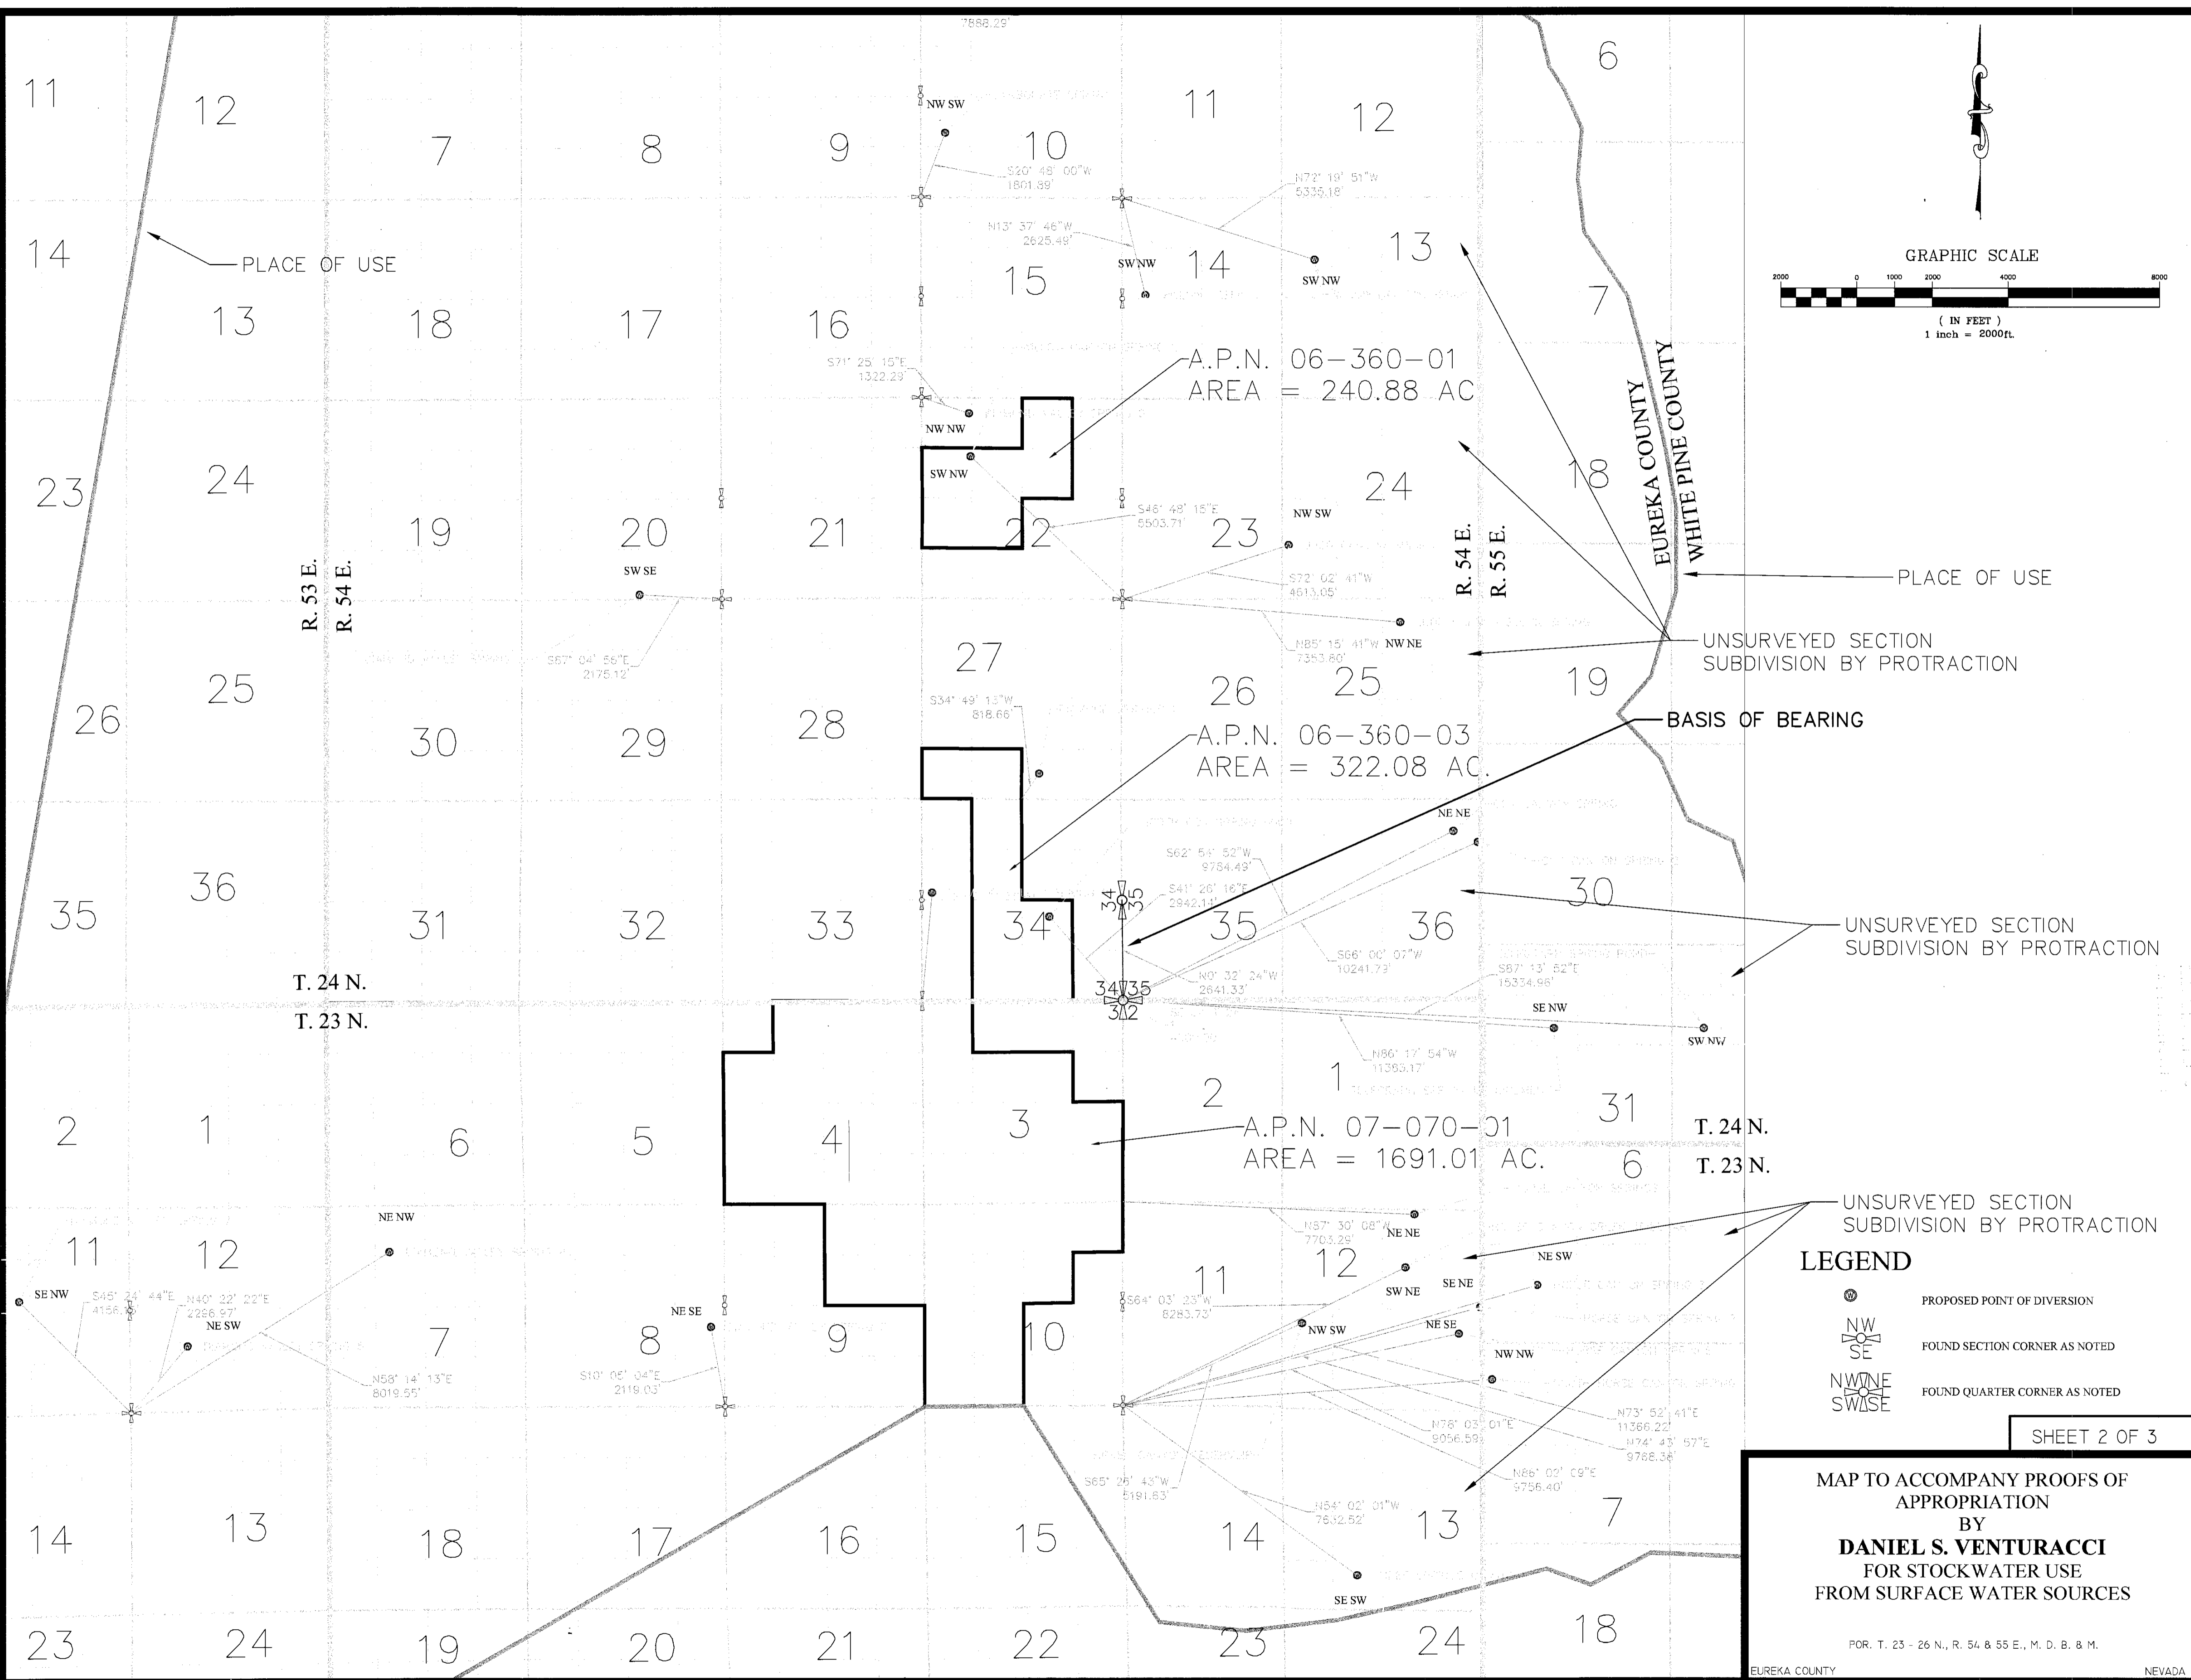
7888.29'

11
12
7
8
9
10
11
12
6

NW SW
S20° 48' 00"W
1801.89'
N72° 19' 51"W
5335.18'
N13° 37' 46"W
2625.48'

14
PLACE OF USE
13
18
17
16
15
SW NW
14
SW NW
13
7

GRAPHIC SCALE
2000 0 1000 2000 4000 8000
( IN FEET )
1 inch = 2000ft.

S71° 25' 15"E
1322.29'
A.P.N. 06-360-01
AREA = 240.88 AC
NW NW
SW NW

23
24
19
20
21
22
S46° 48' 15"E
5503.71'
23
NW SW
24
18
EUREKA COUNTY
WHITE PINE COUNTY

R. 53 E.
R. 54 E.
SW SE
S72° 02' 41"W
4613.05'
R. 54 E.
R. 55 E.
PLACE OF USE

S67° 04' 56"E
2175.12'
27
N85° 15' 41"W NW NE
7353.60'
UNSURVEYED SECTION
SUBDIVISION BY PROTRACTION

26
25
30
29
28
26
25
19
S34° 49' 13"W
818.66'
BASIS OF BEARING
A.P.N. 06-360-03
AREA = 322.08 AC.

NE NE
S62° 58' 52"W
9784.49'
S41° 26' 16"E
2942.14'
35
36
30
35
36
31
32
33
34
34
35
UNSURVEYED SECTION
SUBDIVISION BY PROTRACTION
S66° 00' 07"W
10241.73'
N0° 32' 24"W
2641.33'
S67° 13' 52"E
15334.96'
T. 24 N.
T. 23 N.
34 35
3 2
SE NW
SW NW
N86° 17' 54"W
11363.17'

2
1
6
5
4
3
2
1
31
A.P.N. 07-070-01
AREA = 1691.01 AC.
T. 24 N.
6
T. 23 N.

NE NW
N57° 30' 08"W
7703.29'
NE NE
UNSURVEYED SECTION
SUBDIVISION BY PROTRACTION
11
12
12
NE SW
LEGEND
SE NW
S45° 24' 44"E
4156.35'
N40° 22' 22"E
2266.97'
NE SW
NE SE
S64° 03' 23"W
8283.73'
11
SW NE
SE NE
PROPOSED POINT OF DIVERSION
7
8
9
10
NW SW
NE SE
NW NW
NW
SE
FOUND SECTION CORNER AS NOTED
N58° 14' 13"E
8019.55'
S10° 05' 04"E
2119.03'
NW NE
SW SE
FOUND QUARTER CORNER AS NOTED
N76° 03' 01"E
9056.59'
N73° 52' 41"E
11366.22'
N74° 43' 57"E
9768.38'
SHEET 2 OF 3
S65° 25' 43"W
5191.63'
N86° 02' 09"E
9756.40'
N54° 02' 01"W
7682.52'
MAP TO ACCOMPANY PROOFS OF
APPROPRIATION
BY
DANIEL S. VENTURACCI
FOR STOCKWATER USE
FROM SURFACE WATER SOURCES
14
13
18
17
16
15
14
13
7
SE SW
23
24
19
20
21
22
23
24
18
POR. T. 23 - 26 N., R. 54 & 55 E., M. D. B. & M.
EUREKA COUNTY
NEVADA